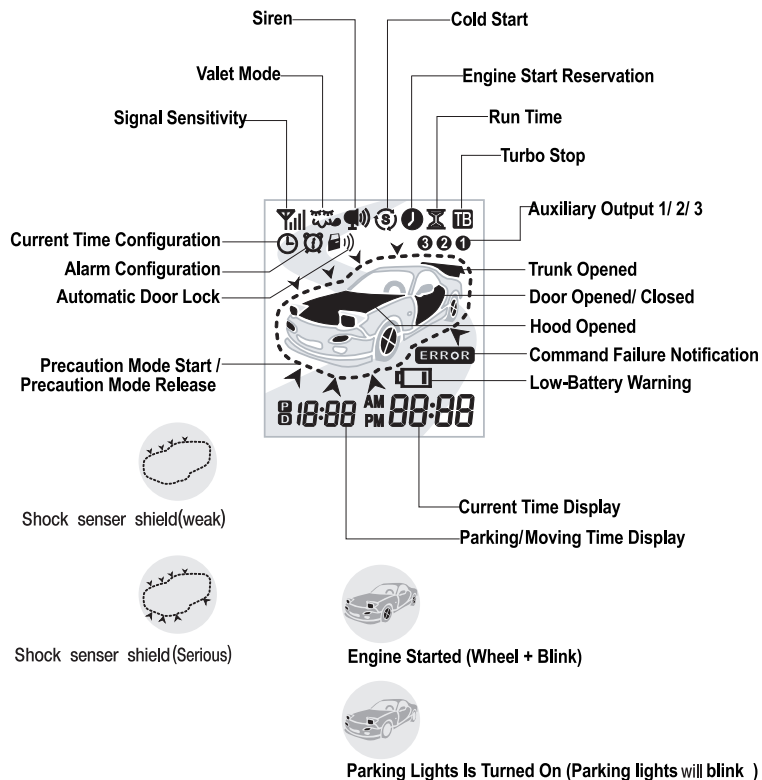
Siren
Cold Start
Valet Mode
Engine Start Reservation
Run Time
Signal Sensitivity
Turbo Stop
TB
Auxiliary Output 1/ 2/ 3
3 2 1
Current Time Configuration
Alarm Configuration
Trunk Opened
Automatic Door Lock
Door Opened/ Closed
Hood Opened
Precaution Mode Start / Precaution Mode Release
ERROR
Command Failure Notification
Low-Battery Warning
P D 18:88 AM PM 88:88
Current Time Display
Shock senser shield(weak)
Parking/Moving Time Display
Shock senser shield(Serious)
Engine Started (Wheel + Blink)
Parking Lights Is Turned On (Parking lights will blink )